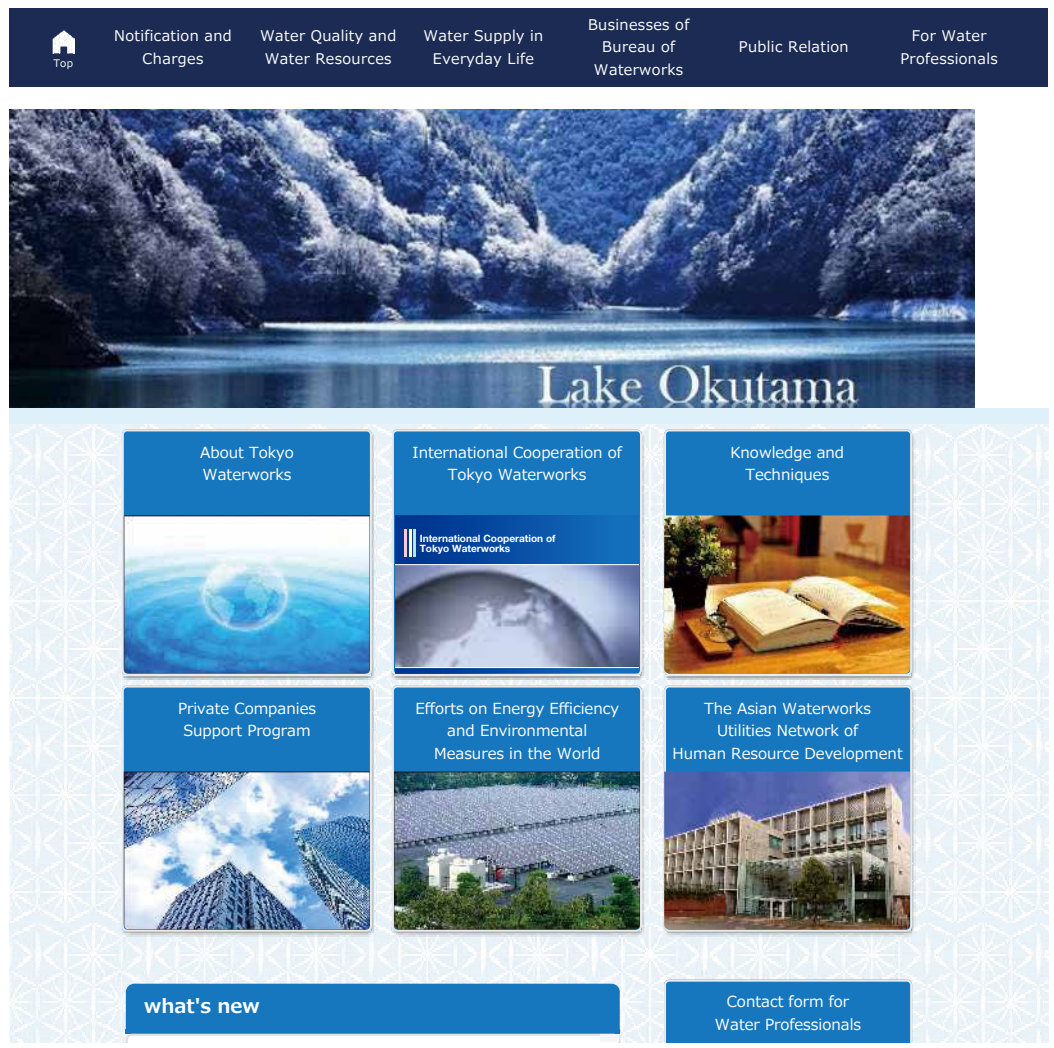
Top
Notification and Charges
Water Quality and Water Resources
Water Supply in Everyday Life
Businesses of Bureau of Waterworks
Public Relation
For Water Professionals

Lake Okutama

About Tokyo Waterworks

International Cooperation of Tokyo Waterworks

International Cooperation of Tokyo Waterworks

Knowledge and Techniques

Private Companies Support Program

Efforts on Energy Efficiency and Environmental Measures in the World

The Asian Waterworks Utilities Network of Human Resource Development

what's new

Contact form for Water Professionals